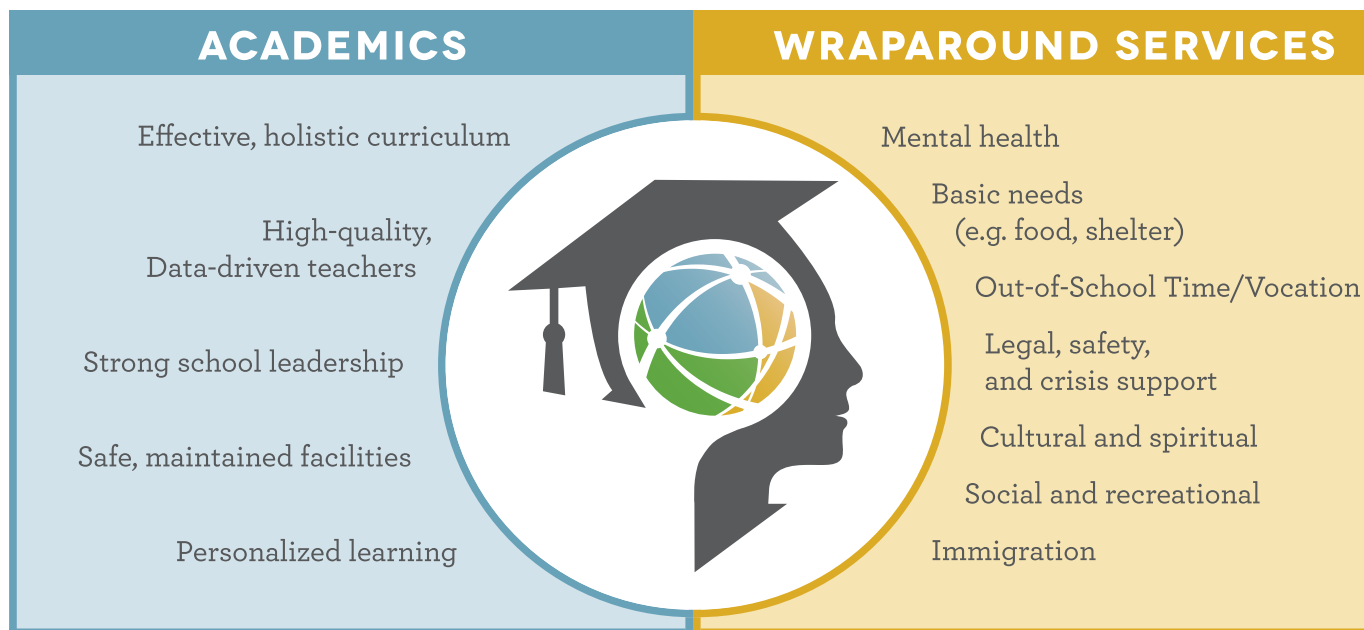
ACADEMICS

Effective, holistic curriculum

High-quality, Data-driven teachers

Strong school leadership

Safe, maintained facilities

Personalized learning

WRAPAROUND SERVICES

Mental health

Basic needs (e.g. food, shelter)

Out-of-School Time/Vocation

Legal, safety, and crisis support

Cultural and spiritual

Social and recreational

Immigration